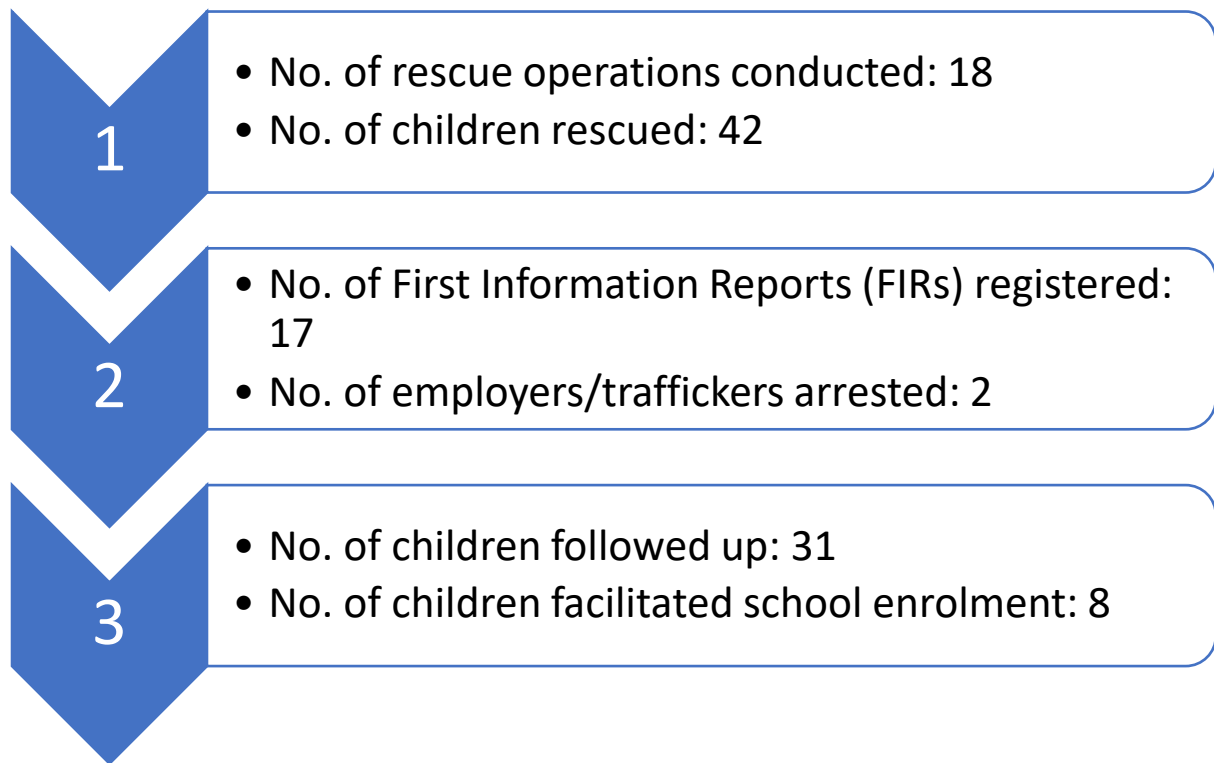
1

- No. of rescue operations conducted: 18
- No. of children rescued: 42

2

- No. of First Information Reports (FIRs) registered: 17
- No. of employers/traffickers arrested: 2

3

- No. of children followed up: 31
- No. of children facilitated school enrolment: 8